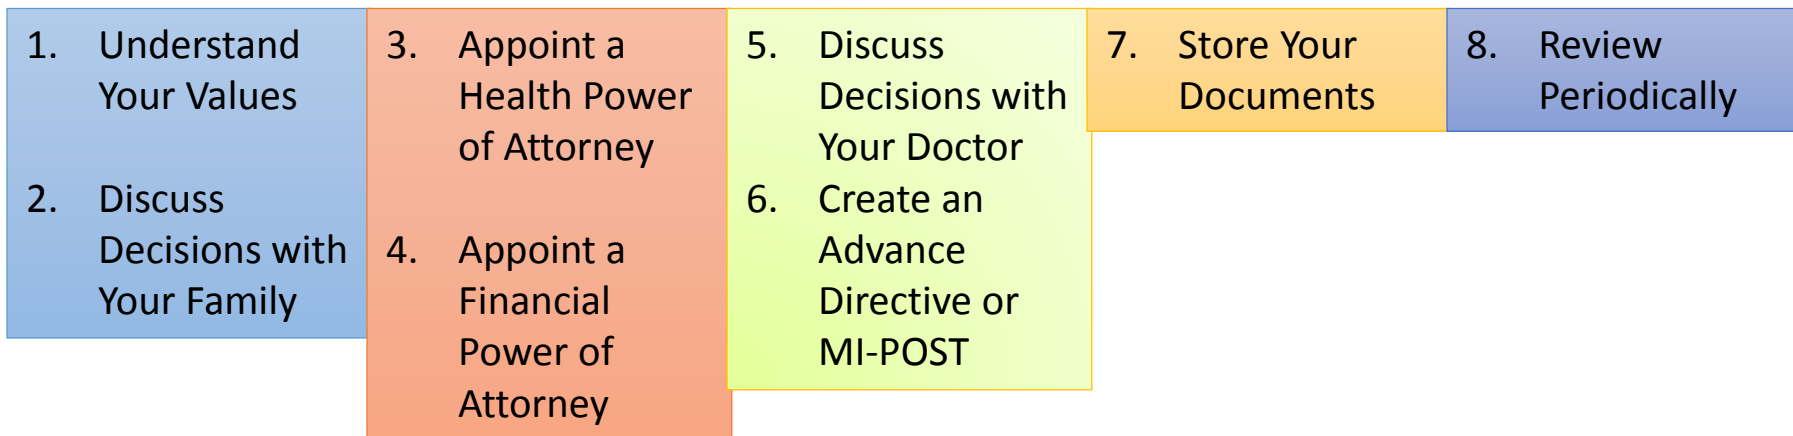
1. Understand Your Values

2. Discuss Decisions with Your Family

3. Appoint a Health Power of Attorney

4. Appoint a Financial Power of Attorney

5. Discuss Decisions with Your Doctor

6. Create an Advance Directive or MI-POST

7. Store Your Documents

8. Review Periodically